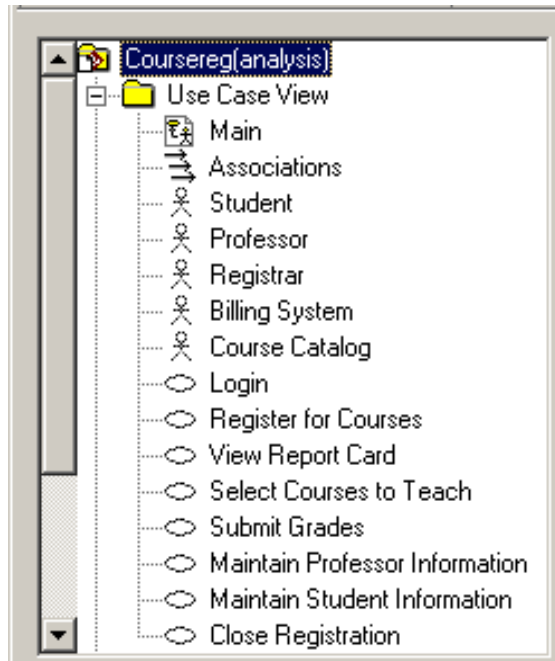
Coursereg(analysis)
Use Case View
Main
Associations
Student
Professor
Registrar
Billing System
Course Catalog
Login
Register for Courses
View Report Card
Select Courses to Teach
Submit Grades
Maintain Professor Information
Maintain Student Information
Close Registration